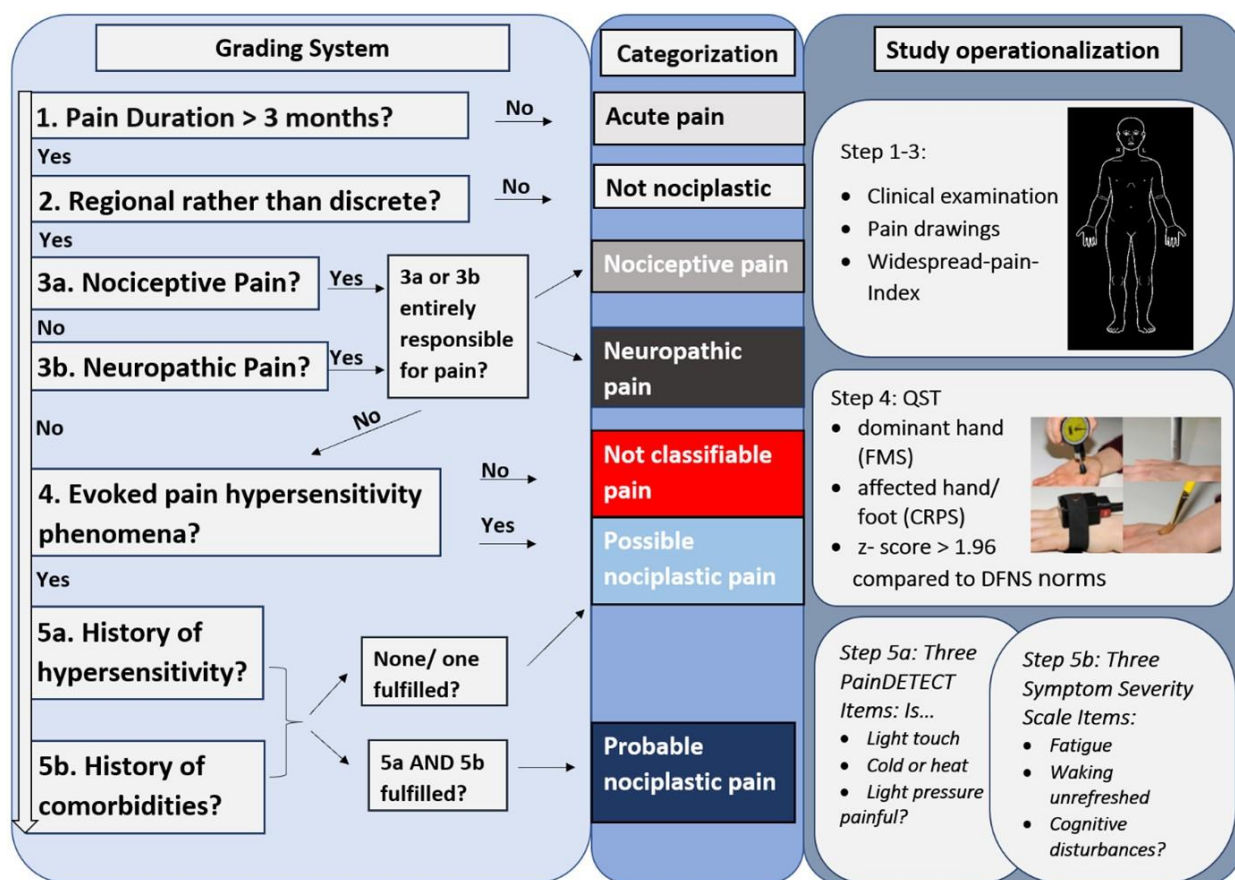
Grading System

1. Pain Duration > 3 months?

No

Yes

2. Regional rather than discrete?

No

Yes

3a. Nociceptive Pain?

Yes

3a or 3b entirely responsible for pain?

No

3b. Neuropathic Pain?

Yes

No

No

4. Evoked pain hypersensitivity phenomena?

No

Yes

Yes

5a. History of hypersensitivity?

None/ one fulfilled?

5b. History of comorbidities?

5a AND 5b fulfilled?

Categorization

Acute pain

Not nociplastic

Nociceptive pain

Neuropathic pain

Not classifiable pain

Possible nociplastic pain

Probable nociplastic pain

Study operationalization

Step 1-3:
- Clinical examination
- Pain drawings
- Widespread-pain-Index

Step 4: QST
- dominant hand (FMS)
- affected hand/ foot (CRPS)
- z- score > 1.96 compared to DFNS norms

Step 5a: Three PainDETECT Items: Is…
- Light touch
- Cold or heat
- Light pressure painful?

Step 5b: Three Symptom Severity Scale Items:
- Fatigue
- Waking unrefreshed
- Cognitive disturbances?